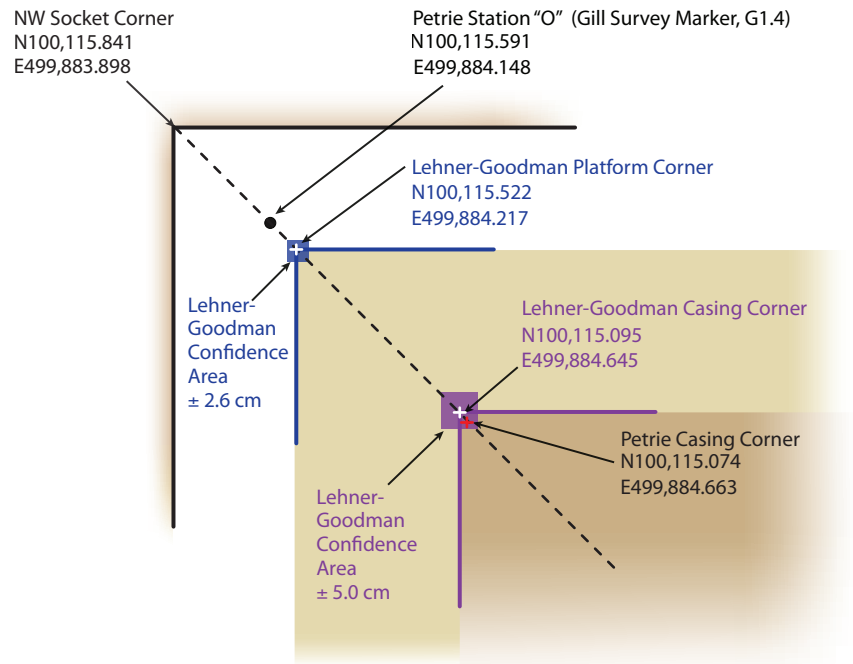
NW Socket Corner
N100,115.841
E499,883.898

Petrie Station “O” (Gill Survey Marker, G1.4)
N100,115.591
E499,884.148

Lehner-Goodman Platform Corner
N100,115.522
E499,884.217

Lehner-Goodman Confidence Area
± 2.6 cm

Lehner-Goodman Casing Corner
N100,115.095
E499,884.645

Petrie Casing Corner
N100,115.074
E499,884.663

Lehner-Goodman Confidence Area
± 5.0 cm